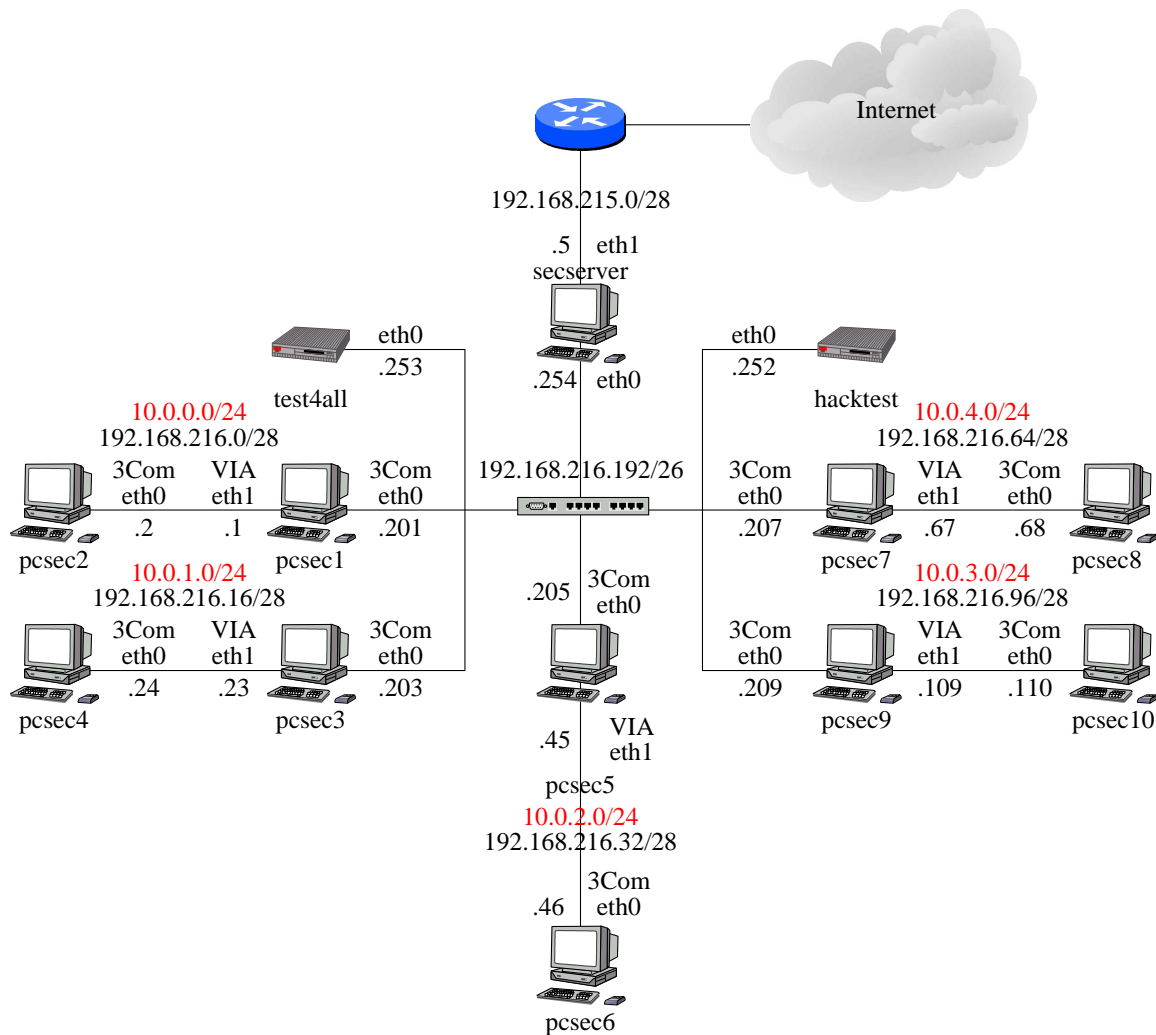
Internet

192.168.215.0/28

.5 eth1
secserver

eth0
.253
test4all

.254 eth0

eth0
.252
hacktest

10.0.0.0/24
192.168.216.0/28

3Com
eth0
.2
pcsec2

VIA
eth1
.1
pcsec1

3Com
eth0
.201

192.168.216.192/26

3Com
eth0
.207

10.0.4.0/24
192.168.216.64/28

VIA
eth1
.67
pcsec7

3Com
eth0
.68
pcsec8

10.0.1.0/24
192.168.216.16/28

3Com
eth0
.24
pcsec4

VIA
eth1
.23
pcsec3

3Com
eth0
.203

.205
3Com
eth0

10.0.3.0/24
192.168.216.96/28

3Com
eth0
.209

VIA
eth1
.109
pcsec9

3Com
eth0
.110
pcsec10

.45
VIA
eth1
pcsec5

10.0.2.0/24
192.168.216.32/28

.46
3Com
eth0

pcsec6